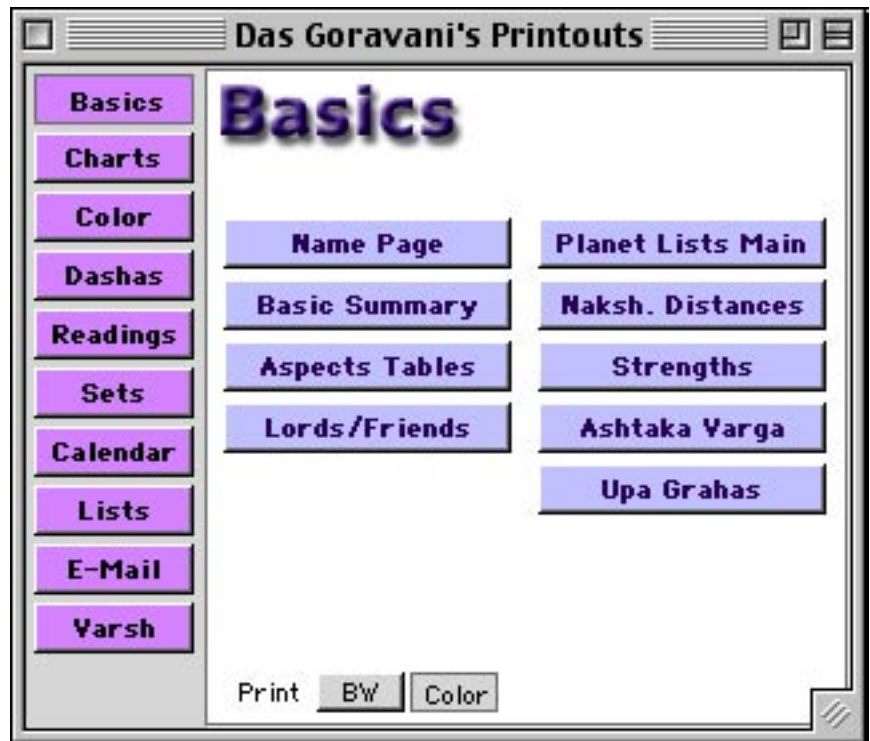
Das Goravani's Printouts

Basics
Charts
Color
Dashas
Readings
Sets
Calendar
Lists
E-Mail
Varsh

Basics

Name Page
Basic Summary
Aspects Tables
Lords/Friends

Planet Lists Main
Naksh. Distances
Strengths
Ashtaka Varga
Upa Grahas

Print BW Color